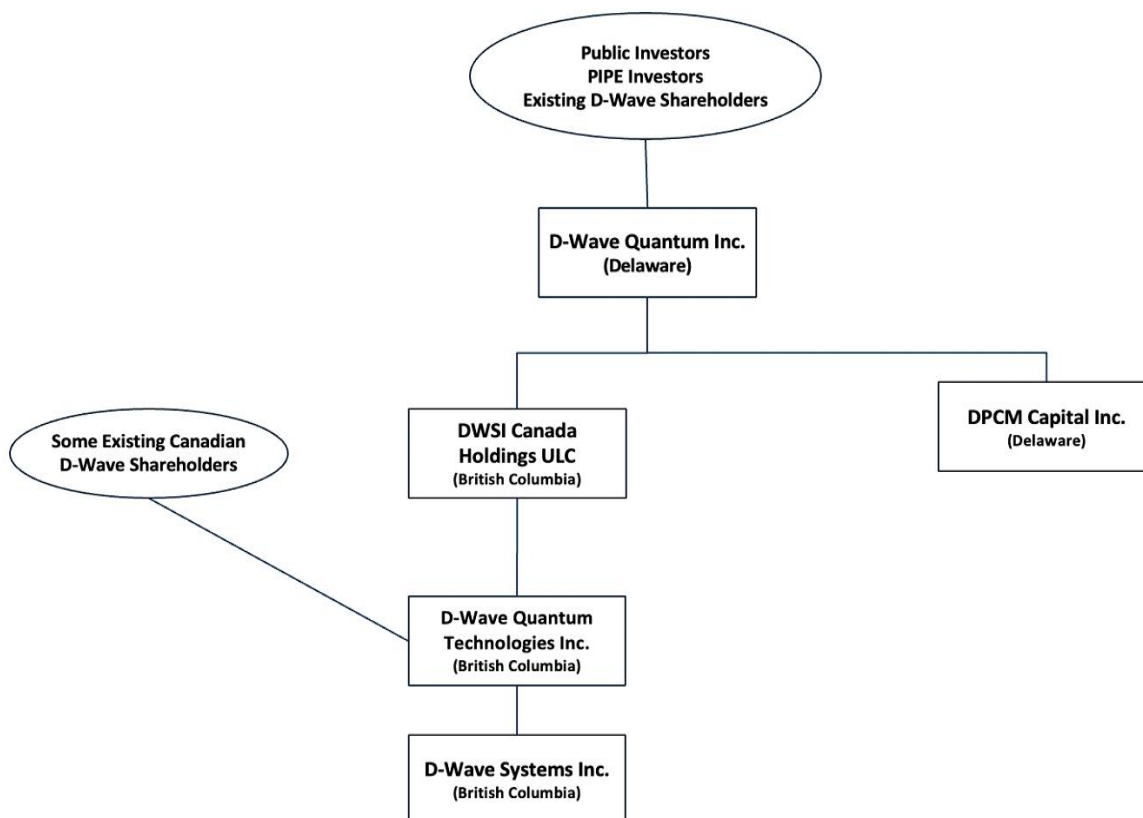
Public Investors
PIPE Investors
Existing D-Wave Shareholders

D-Wave Quantum Inc.
(Delaware)

DWSI Canada Holdings ULC
(British Columbia)

DPCM Capital Inc.
(Delaware)

Some Existing Canadian D-Wave Shareholders

D-Wave Quantum Technologies Inc.
(British Columbia)

D-Wave Systems Inc.
(British Columbia)